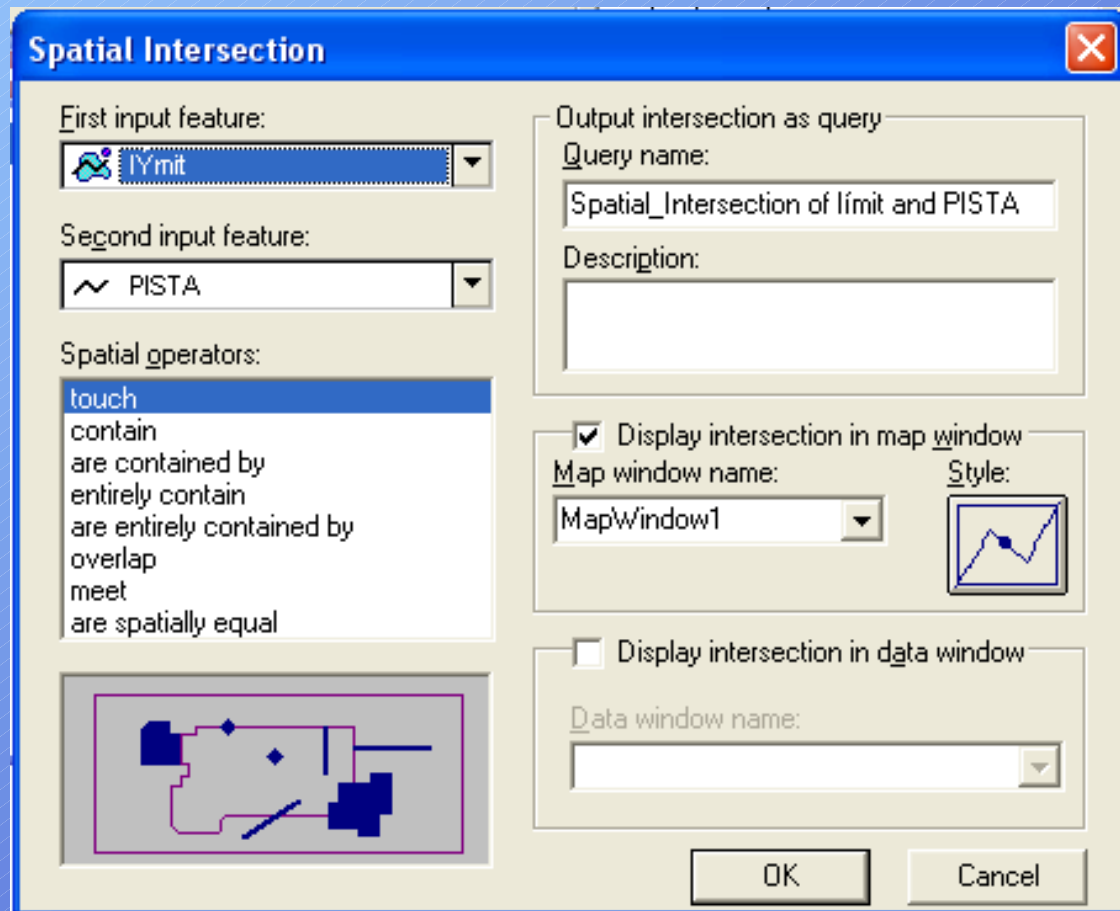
Spatial Intersection

First input feature:
lÝmit

Second input feature:
PISTA

Spatial operators:
touch
contain
are contained by
entirely contain
are entirely contained by
overlap
meet
are spatially equal

Output intersection as query
Query name:
Spatial_Intersection of límit and PISTA
Description:

Display intersection in map window
Map window name:
MapWindow1
Style:

Display intersection in data window
Data window name:

OK
Cancel